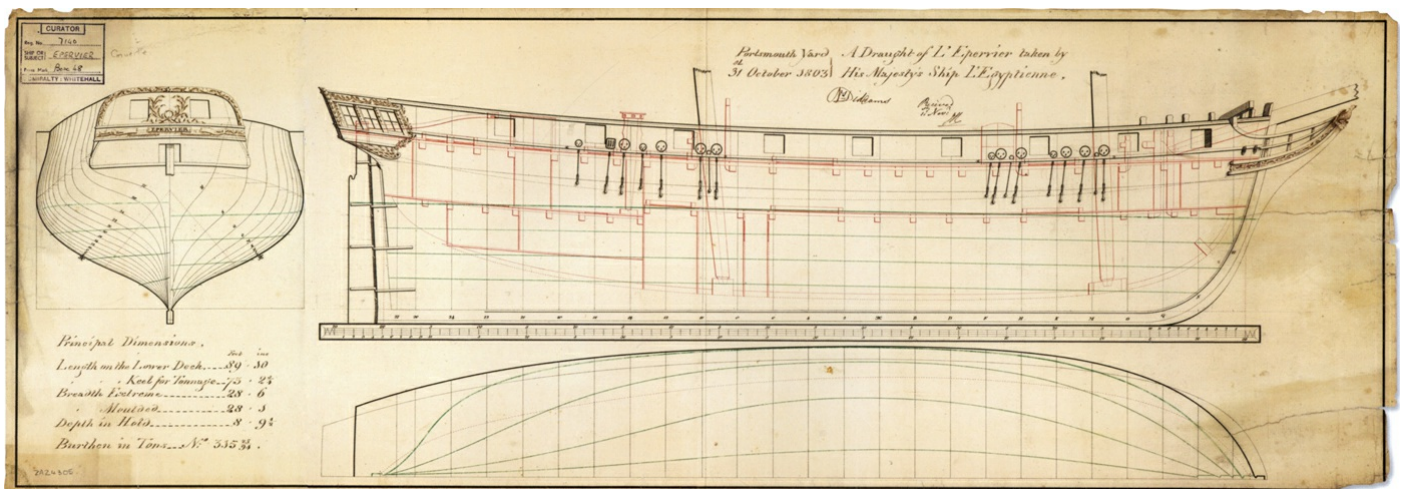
CURATOR
Reg. No. 7160
SHIP OR SUBJECT EPERVIER
Corvette
Box 48
ADMIRALTY : WHITEHALL

EPERVIER

Portsmouth Yard
31 October 1803
A Draught of L'Epervier taken by His Majesty's Ship L'Egyptienne.

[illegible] Diddams

Received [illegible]

Principal Dimensions.
| | Feet | Ins |
|---|---|---|
| Length on the Lower Deck | 89 | 10 |
| Keel for Tonnage | 75 | 2¾ |
| Breadth Extreme | 28 | 6 |
| Moulded | 28 | 3 |
| Depth in Hold | 8 | 9¼ |

Burthen in Tons No 335¾.

ZAZ4805